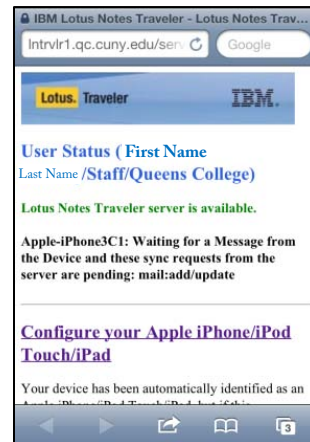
IBM Lotus Notes Traveler - Lotus Notes Trav...

lntrvlr1.qc.cuny.edu/serv

Google

Lotus. Traveler

IBM.

User Status ( First Name Last Name /Staff/Queens College)

Lotus Notes Traveler server is available.

Apple-iPhone3C1: Waiting for a Message from the Device and these sync requests from the server are pending: mail:add/update

Configure your Apple iPhone/iPod Touch/iPad

Your device has been automatically identified as an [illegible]

3